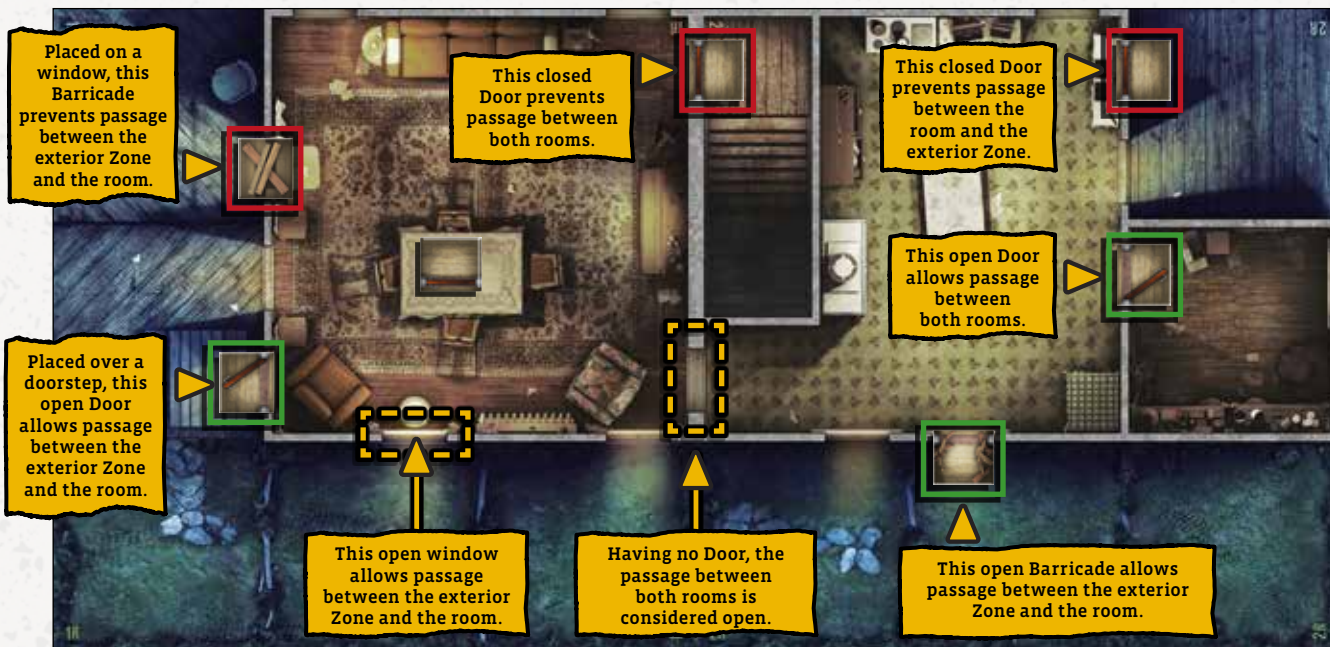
Placed on a window, this Barricade prevents passage between the exterior Zone and the room.

This closed Door prevents passage between both rooms.

This closed Door prevents passage between the room and the exterior Zone.

This open Door allows passage between both rooms.

Placed over a doorstep, this open Door allows passage between the exterior Zone and the room.

This open window allows passage between the exterior Zone and the room.

Having no Door, the passage between both rooms is considered open.

This open Barricade allows passage between the exterior Zone and the room.